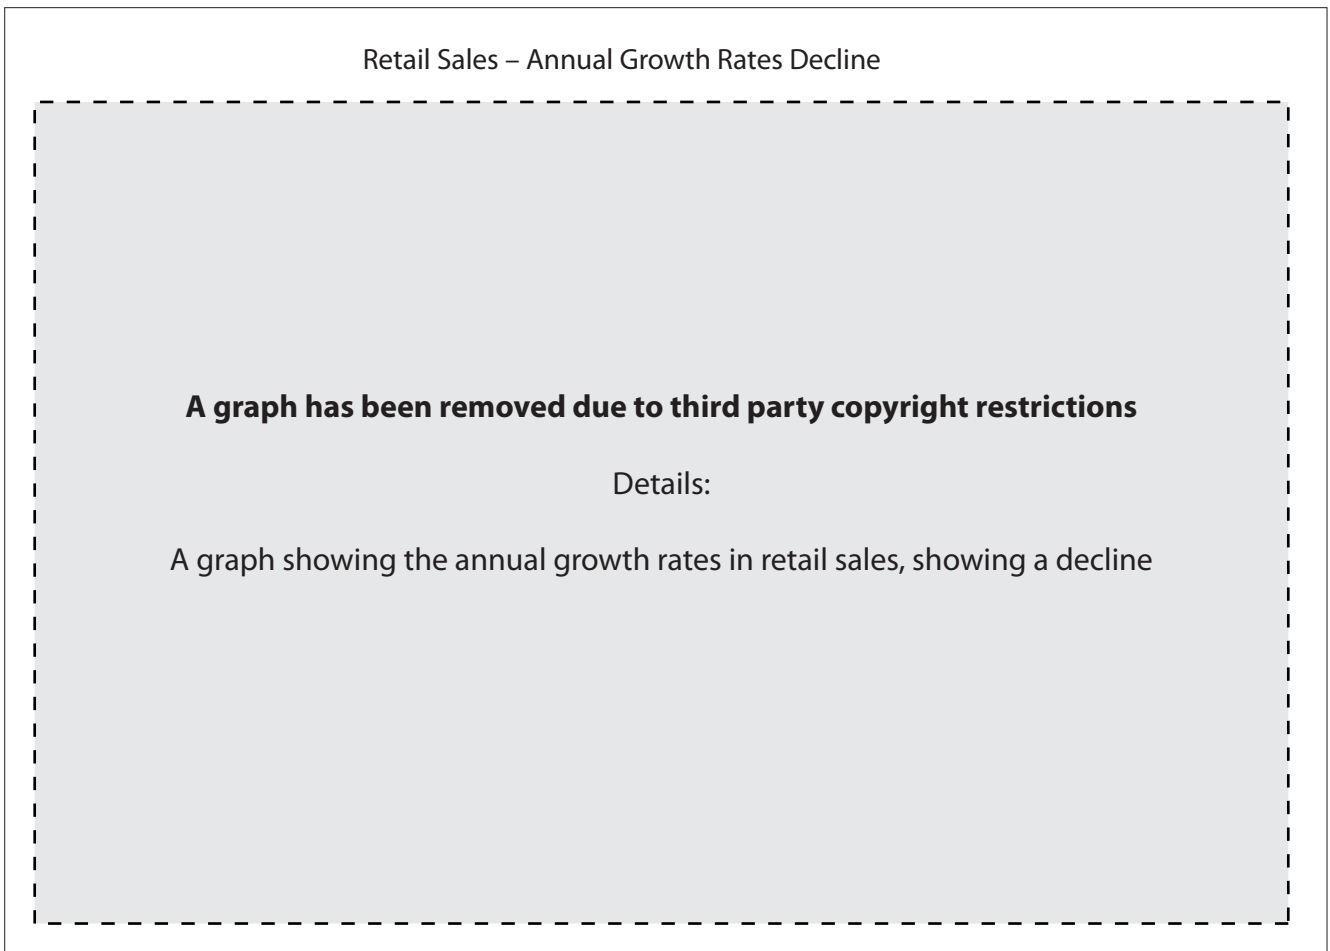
Retail Sales – Annual Growth Rates Decline

**A graph has been removed due to third party copyright restrictions**

Details:

A graph showing the annual growth rates in retail sales, showing a decline